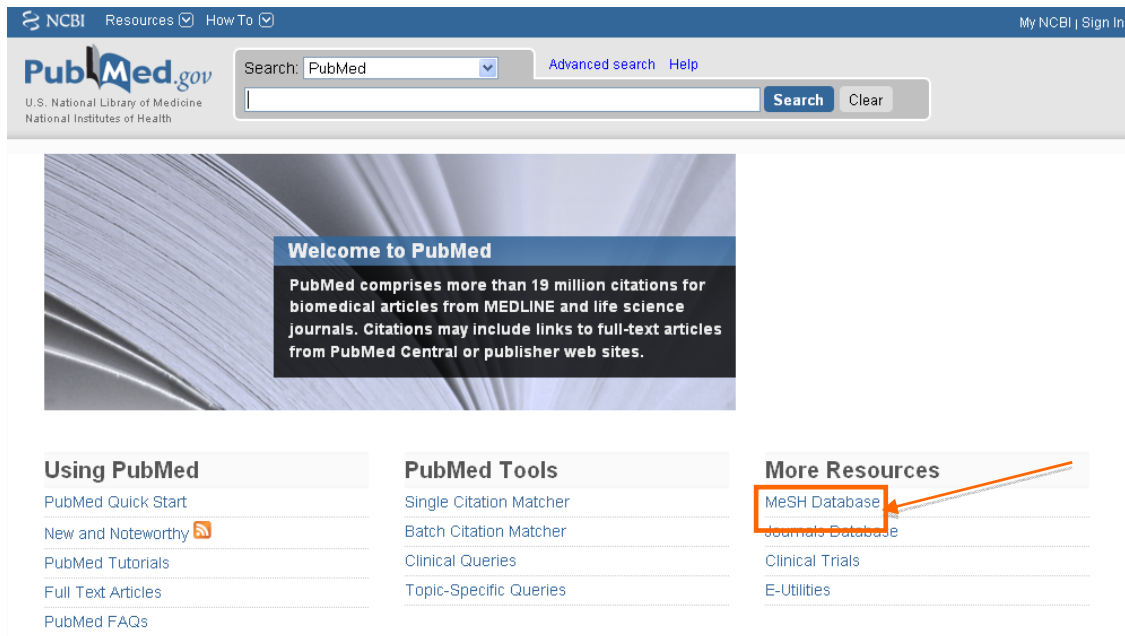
NCBI Resources How To

My NCBI | Sign In

PubMed.gov
U.S. National Library of Medicine
National Institutes of Health

Search: PubMed

Advanced search Help

Search Clear

Welcome to PubMed

PubMed comprises more than 19 million citations for biomedical articles from MEDLINE and life science journals. Citations may include links to full-text articles from PubMed Central or publisher web sites.

Using PubMed

PubMed Quick Start

New and Noteworthy

PubMed Tutorials

Full Text Articles

PubMed FAQs

PubMed Tools

Single Citation Matcher

Batch Citation Matcher

Clinical Queries

Topic-Specific Queries

More Resources

MeSH Database

Journals Database

Clinical Trials

E-Utilities